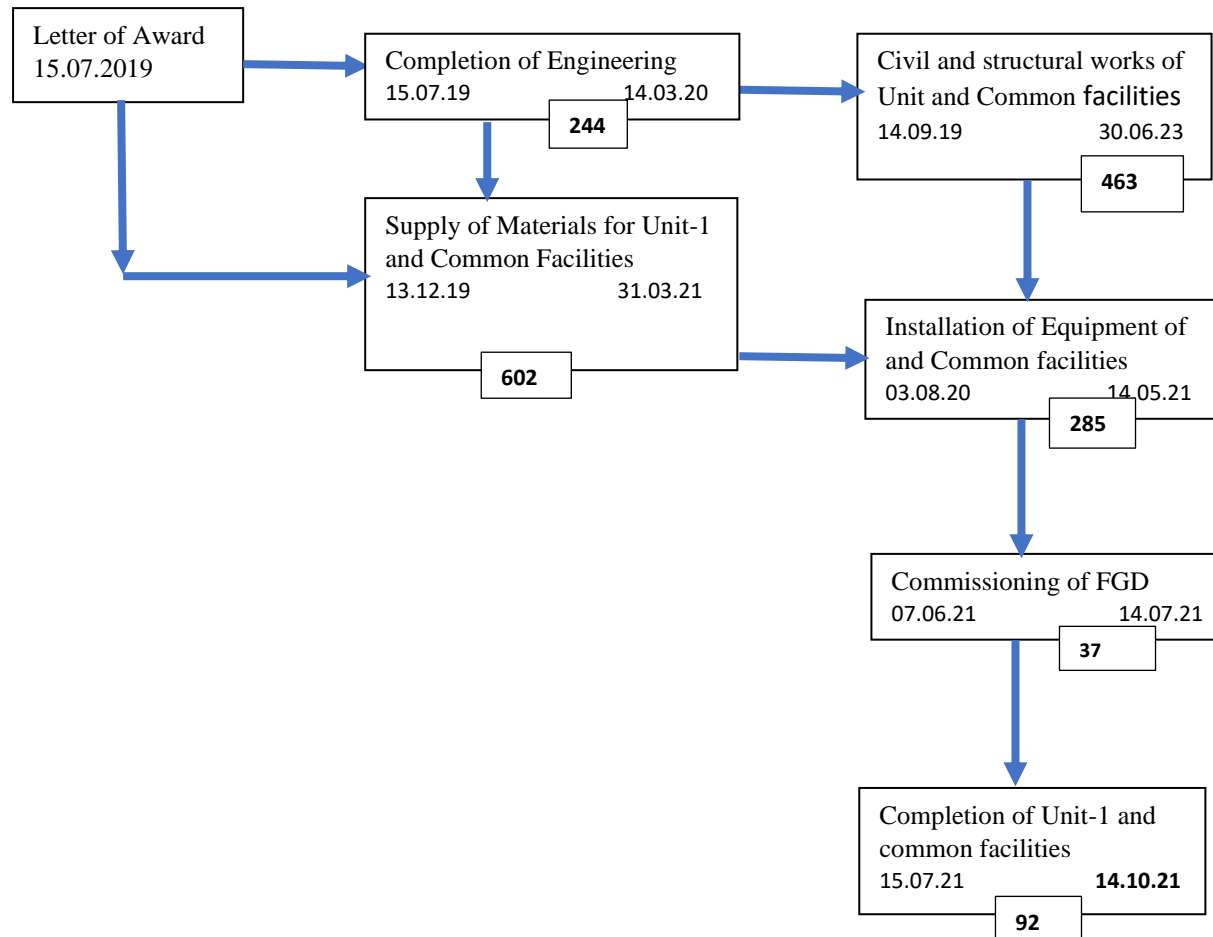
Letter of Award
15.07.2019

Completion of Engineering
15.07.19 14.03.20
244

Civil and structural works of Unit and Common facilities
14.09.19 30.06.23
463

Supply of Materials for Unit-1 and Common Facilities
13.12.19 31.03.21
602

Installation of Equipment of and Common facilities
03.08.20 14.05.21
285

Commissioning of FGD
07.06.21 14.07.21
37

Completion of Unit-1 and common facilities
15.07.21 14.10.21
92